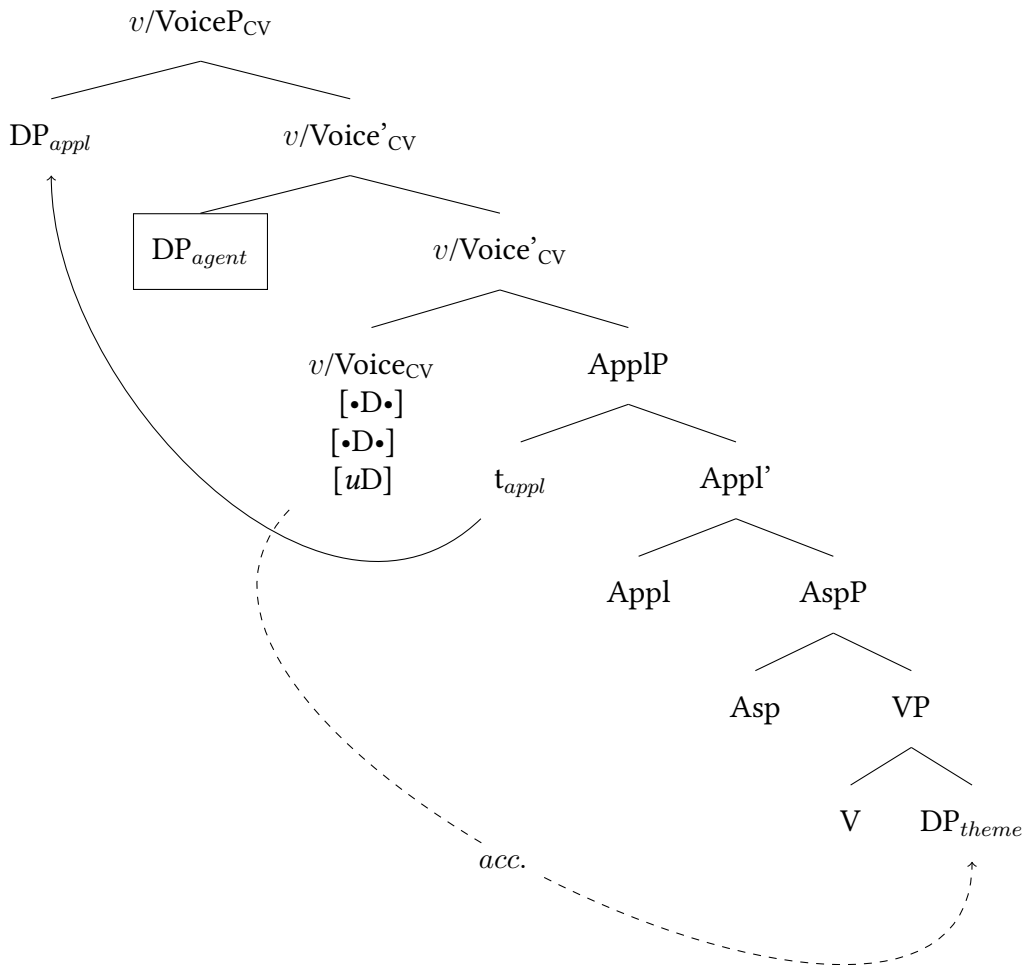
$v$/VoiceP$_{\text{CV}}$

DP$_{appl}$

$v$/Voice'$_{\text{CV}}$

DP$_{agent}$

$v$/Voice'$_{\text{CV}}$

$v$/Voice$_{\text{CV}}$
[•D•]
[•D•]
[$u$D]

ApplP

t$_{appl}$

Appl'

Appl

AspP

Asp

VP

V

DP$_{theme}$

*acc.*